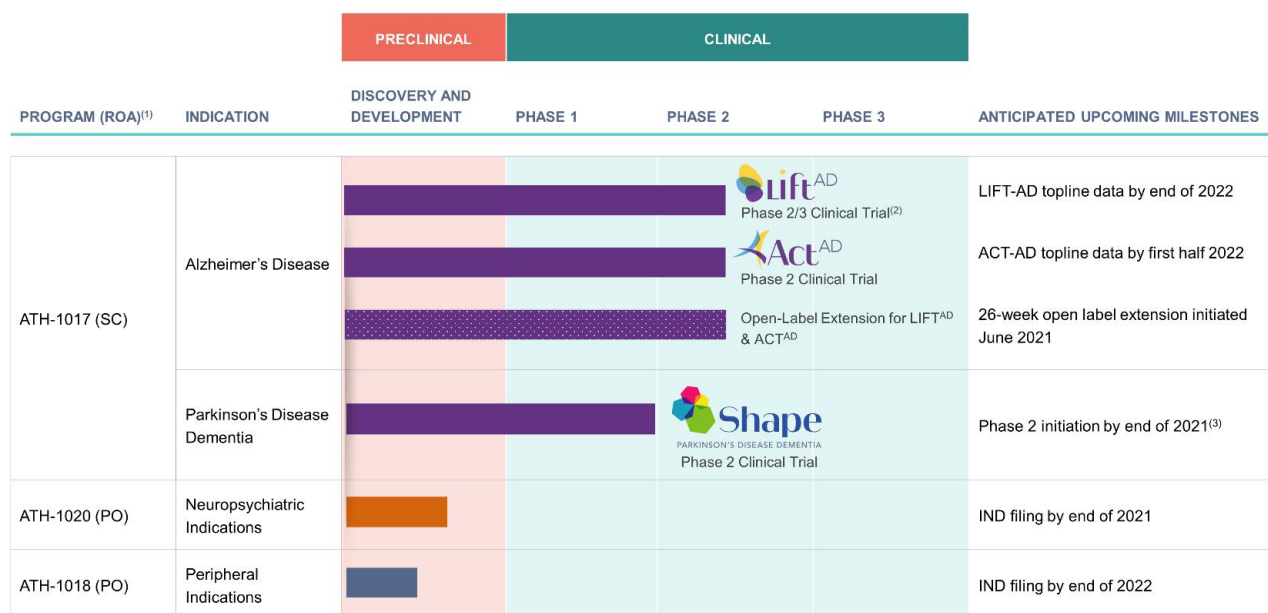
| | | PRECLINICAL | CLINICAL | | | |
|---|---|---|---|---|---|---|
| PROGRAM (ROA)$^{(1)}$ | INDICATION | DISCOVERY AND DEVELOPMENT | PHASE 1 | PHASE 2 | PHASE 3 | ANTICIPATED UPCOMING MILESTONES |
| ATH-1017 (SC) | Alzheimer's Disease | | | | LIFT$^{AD}$ Phase 2/3 Clinical Trial$^{(2)}$ | LIFT-AD topline data by end of 2022 |
| | | | | | ACT$^{AD}$ Phase 2 Clinical Trial | ACT-AD topline data by first half 2022 |
| | | | | | Open-Label Extension for LIFT$^{AD}$ & ACT$^{AD}$ | 26-week open label extension initiated June 2021 |
| | Parkinson's Disease Dementia | | | Shape PARKINSON'S DISEASE DEMENTIA Phase 2 Clinical Trial | | Phase 2 initiation by end of 2021$^{(3)}$ |
| ATH-1020 (PO) | Neuropsychiatric Indications | | | | | IND filing by end of 2021 |
| ATH-1018 (PO) | Peripheral Indications | | | | | IND filing by end of 2022 |